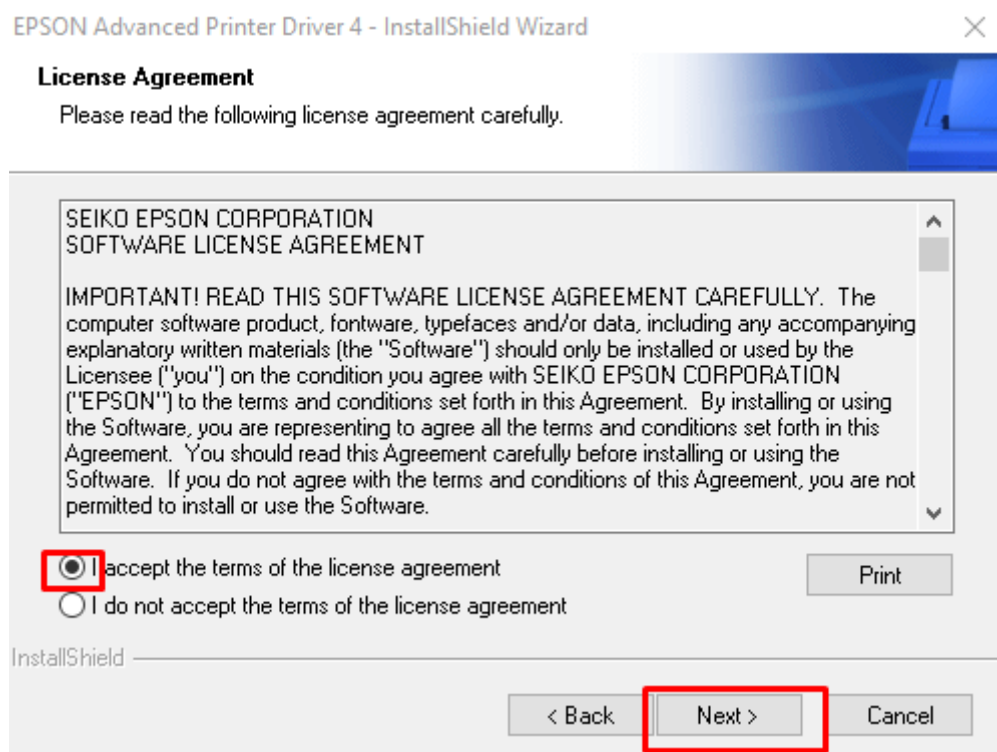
EPSON Advanced Printer Driver 4 - InstallShield Wizard

License Agreement

Please read the following license agreement carefully.

SEIKO EPSON CORPORATION
SOFTWARE LICENSE AGREEMENT

IMPORTANT! READ THIS SOFTWARE LICENSE AGREEMENT CAREFULLY. The computer software product, fontware, typefaces and/or data, including any accompanying explanatory written materials (the "Software") should only be installed or used by the Licensee ("you") on the condition you agree with SEIKO EPSON CORPORATION ("EPSON") to the terms and conditions set forth in this Agreement. By installing or using the Software, you are representing to agree all the terms and conditions set forth in this Agreement. You should read this Agreement carefully before installing or using the Software. If you do not agree with the terms and conditions of this Agreement, you are not permitted to install or use the Software.

I accept the terms of the license agreement

I do not accept the terms of the license agreement

Print

InstallShield

< Back

Next >

Cancel